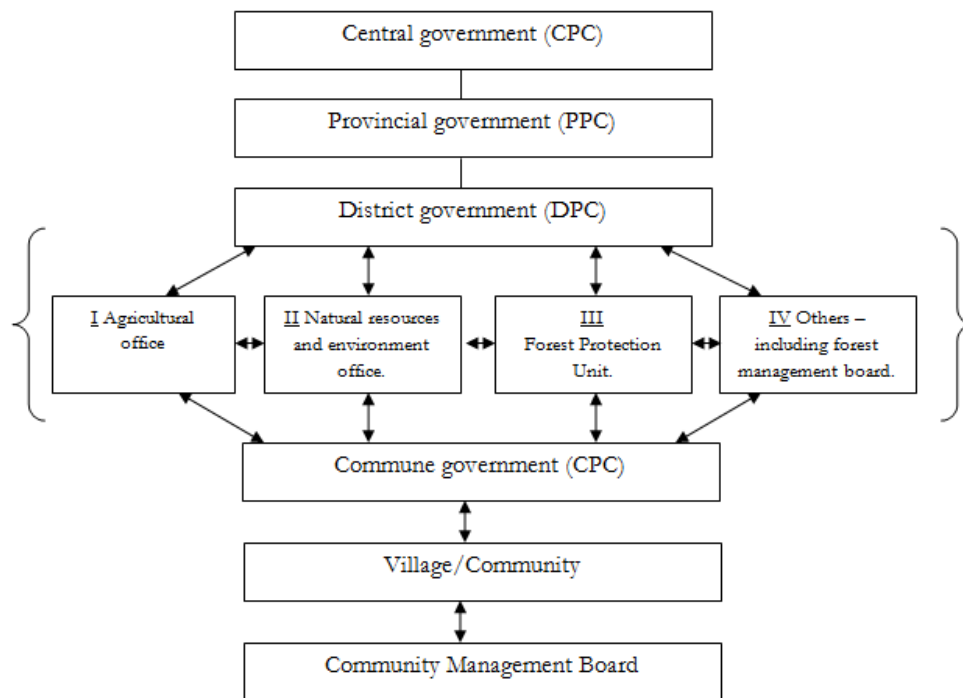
Central government (CPC)

Provincial government (PPC)

District government (DPC)

I Agricultural office

II Natural resources and environment office.

III Forest Protection Unit.

IV Others – including forest management board.

Commune government (CPC)

Village/Community

Community Management Board